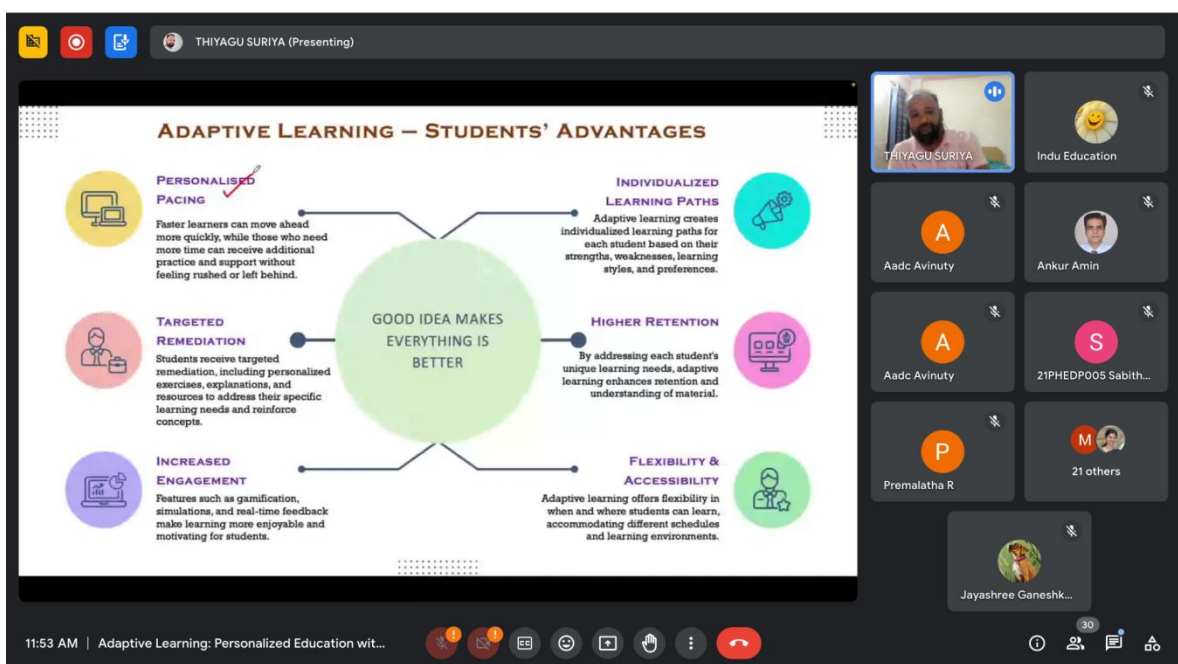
THIYAGU SURIYA (Presenting)

ADAPTIVE LEARNING – STUDENTS' ADVANTAGES

PERSONALISED PACING
Faster learners can move ahead more quickly, while those who need more time can receive additional practice and support without feeling rushed or left behind.

INDIVIDUALIZED LEARNING PATHS
Adaptive learning creates individualized learning paths for each student based on their strengths, weaknesses, learning styles, and preferences.

TARGETED REMEDIATION
Students receive targeted remediation, including personalized exercises, explanations, and resources to address their specific learning needs and reinforce concepts.

GOOD IDEA MAKES EVERYTHING IS BETTER

HIGHER RETENTION
By addressing each student's unique learning needs, adaptive learning enhances retention and understanding of material.

INCREASED ENGAGEMENT
Features such as gamification, simulations, and real-time feedback make learning more enjoyable and motivating for students.

FLEXIBILITY & ACCESSIBILITY
Adaptive learning offers flexibility in when and where students can learn, accommodating different schedules and learning environments.

THIYAGU SURIYA
Indu Education
A
Aadc Avinuty
Ankur Amin
A
Aadc Avinuty
S
21PHEDP005 Sabith...
P
Premalatha R
M
21 others
Jayashree Ganeshk...

11:53 AM | Adaptive Learning: Personalized Education wit...
CC
30